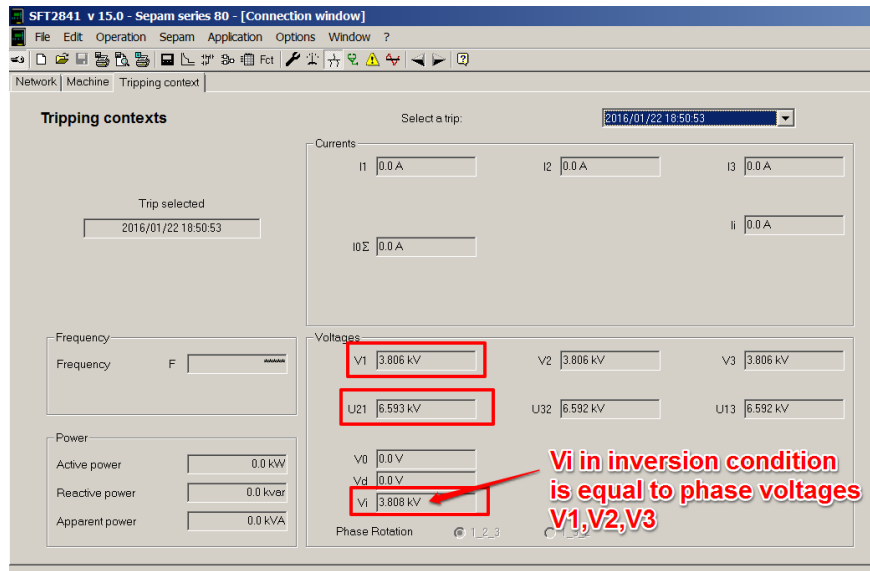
SFT2841 v 15.0 - Sepam series 80 - [Connection window]

File Edit Operation Sepam Application Options Window ?

Fct

Network | Machine | Tripping context

Tripping contexts

Select a trip: 2016/01/22 18:50:53

Trip selected

2016/01/22 18:50:53

Currents

I1 0.0 A

I2 0.0 A

I3 0.0 A

Ii 0.0 A

I0Σ 0.0 A

Frequency

Frequency F *****

Voltages

V1 3.806 kV

V2 3.806 kV

V3 3.806 kV

U21 6.593 kV

U32 6.592 kV

U13 6.592 kV

Power

Active power 0.0 kW

Reactive power 0.0 kvar

Apparent power 0.0 kVA

V0 0.0 V

Vd 0.0 V

Vi 3.808 kV

Phase Rotation 1_2_3 1_3_2

Vi in inversion condition is equal to phase voltages V1,V2,V3